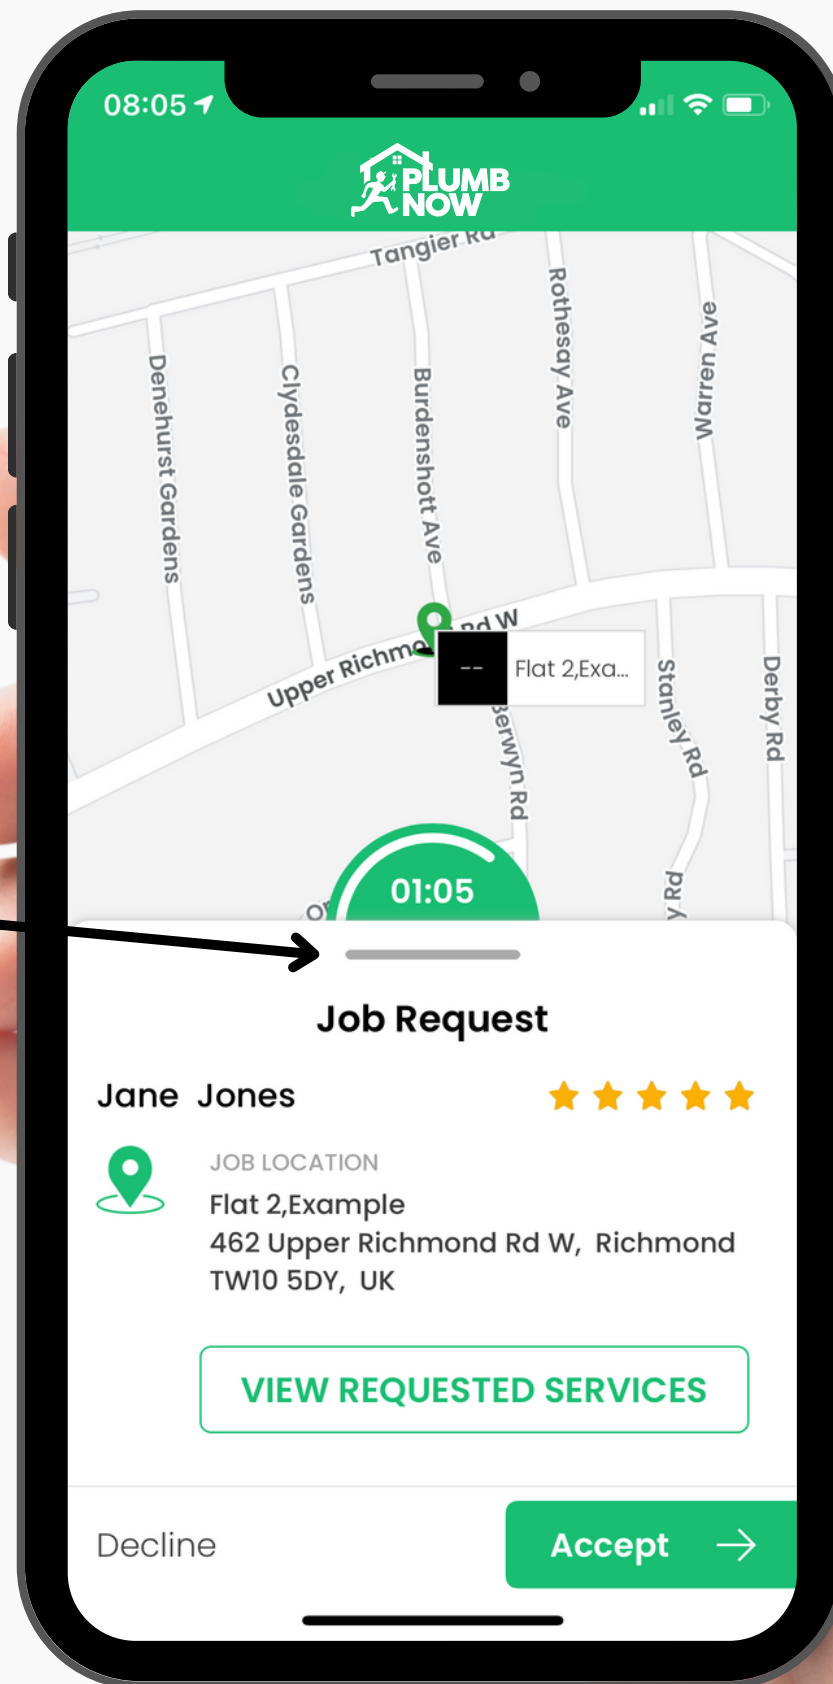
08:05

PLUMB NOW

Tangier Rd
Denehurst Gardens
Clydesdale Gardens
Burdenshott Ave
Rothesay Ave
Warren Ave
Upper Richmo
Rd W
--
Flat 2,Exa...
Berwyn Rd
Stanley Rd
Derby Rd
y Rd
Or

01:05

Job Request

Jane Jones

JOB LOCATION
Flat 2,Example
462 Upper Richmond Rd W, Richmond
TW10 5DY, UK

VIEW REQUESTED SERVICES

Decline

Accept